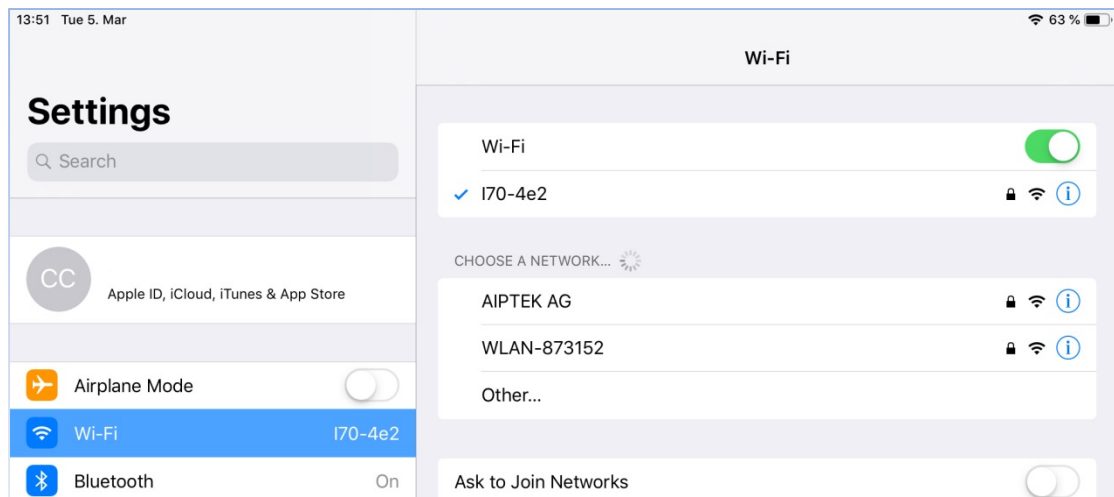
13:51 Tue 5. Mar

63 %

Settings

Search

CC

Apple ID, iCloud, iTunes & App Store

Airplane Mode

Wi-Fi I70-4e2

Bluetooth On

Wi-Fi

Wi-Fi

✓ I70-4e2

CHOOSE A NETWORK...

AIPTEK AG

WLAN-873152

Other...

Ask to Join Networks